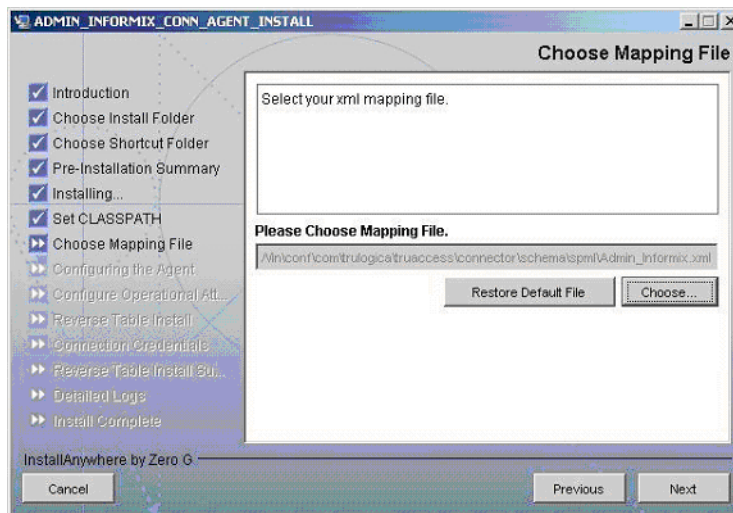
ADMIN_INFORMIX_CONN_AGENT_INSTALL

Choose Mapping File

Introduction
Choose Install Folder
Choose Shortcut Folder
Pre-Installation Summary
Installing...
Set CLASSPATH
Choose Mapping File
Configuring the Agent
Configure Operational Att...
Reverse Table Install
Connection Credentials
Reverse Table Install Su...
Detailed Logs
Install Complete

Select your xml mapping file.

Please Choose Mapping File.

/\in\conf\com\trulogica\truaccess\connector\schema\spml\Admin_Informix.xml

Restore Default File

Choose...

InstallAnywhere by Zero G

Cancel

Previous

Next